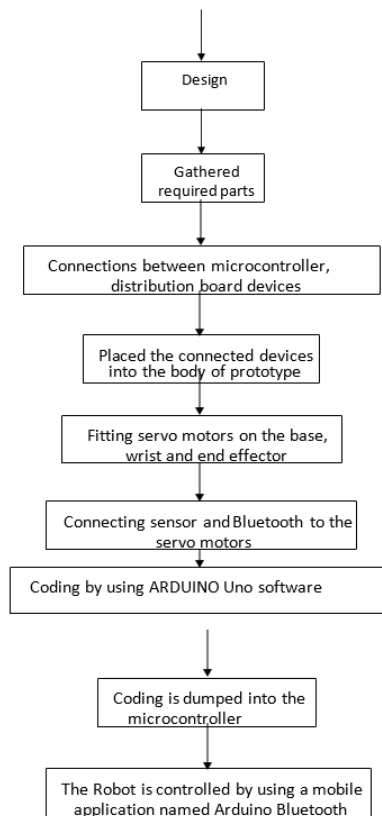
Design

Gathered required parts

Connections between microcontroller, distribution board devices

Placed the connected devices into the body of prototype

Fitting servo motors on the base, wrist and end effector

Connecting sensor and Bluetooth to the servo motors

Coding by using ARDUINO Uno software

Coding is dumped into the microcontroller

The Robot is controlled by using a mobile application named Arduino Bluetooth